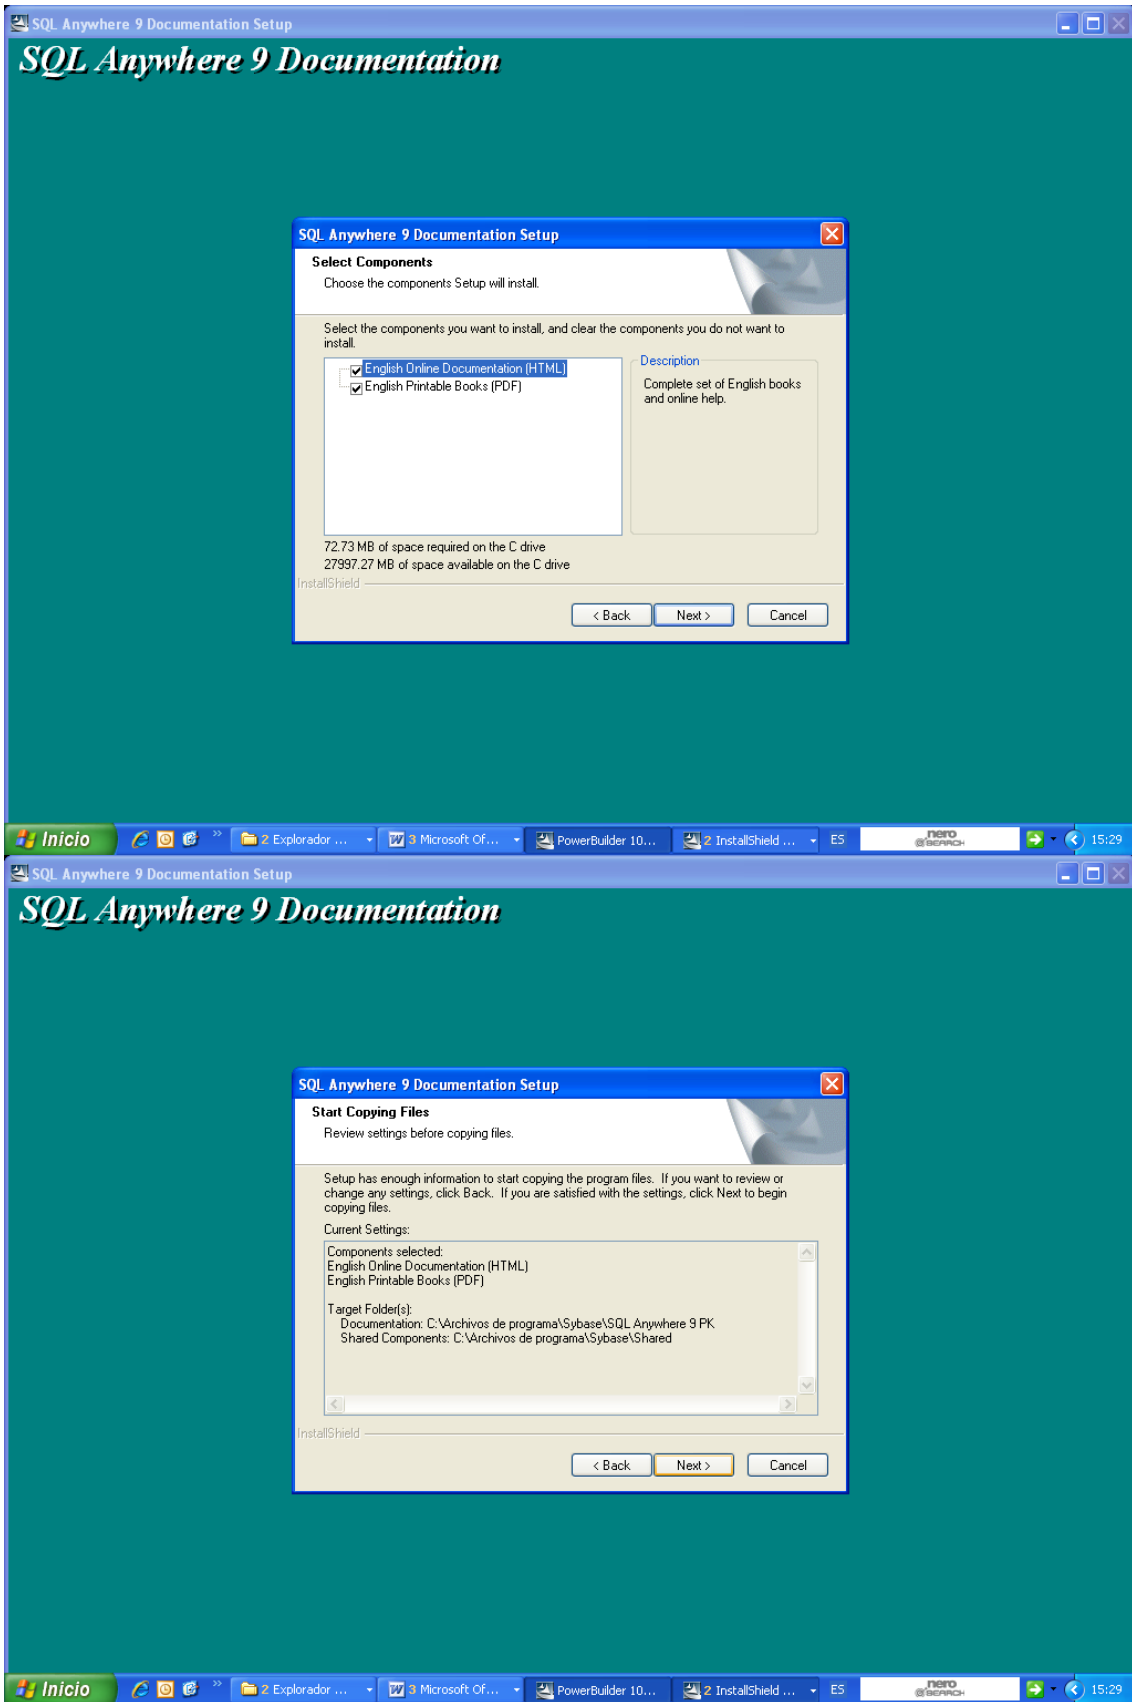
SQL Anywhere 9 Documentation Setup

SQL Anywhere 9 Documentation

SQL Anywhere 9 Documentation Setup

Select Components

Choose the components Setup will install.

Select the components you want to install, and clear the components you do not want to install.

English Online Documentation (HTML)
English Printable Books (PDF)

Description

Complete set of English books and online help.

72.73 MB of space required on the C drive
27997.27 MB of space available on the C drive

InstallShield

< Back Next > Cancel

Inicio 2 Explorador ... 3 Microsoft Of... PowerBuilder 10... 2 InstallShield ... ES nero SEARCH 15:29

SQL Anywhere 9 Documentation Setup

SQL Anywhere 9 Documentation

SQL Anywhere 9 Documentation Setup

Start Copying Files

Review settings before copying files.

Setup has enough information to start copying the program files. If you want to review or change any settings, click Back. If you are satisfied with the settings, click Next to begin copying files.

Current Settings:

Components selected:
English Online Documentation (HTML)
English Printable Books (PDF)

Target Folder(s):
Documentation: C:\Archivos de programa\Sybase\SQL Anywhere 9 PK
Shared Components: C:\Archivos de programa\Sybase\Shared

InstallShield

< Back Next > Cancel

Inicio 2 Explorador ... 3 Microsoft Of... PowerBuilder 10... 2 InstallShield ... ES nero SEARCH 15:29